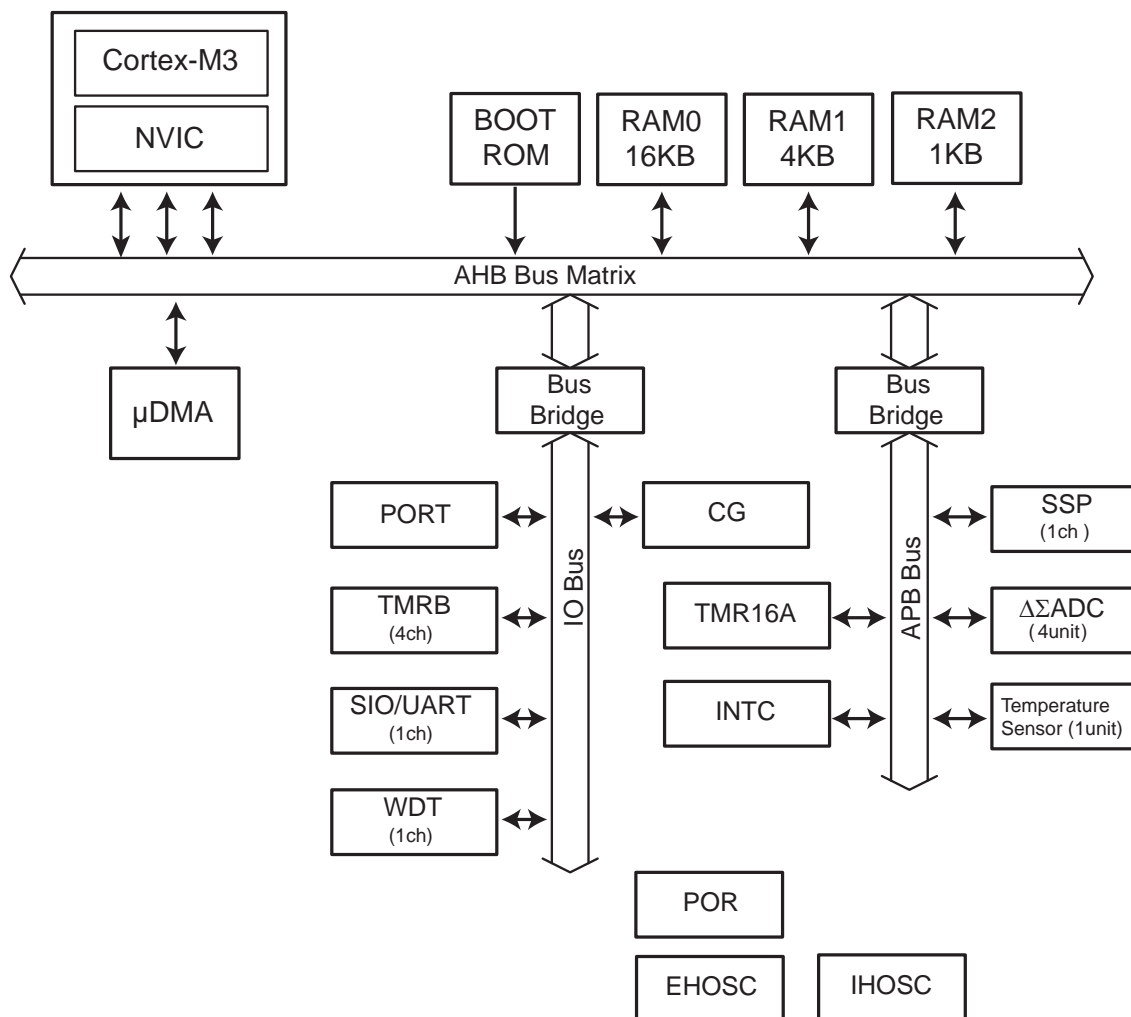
Cortex-M3

NVIC

BOOT ROM

RAM0 16KB

RAM1 4KB

RAM2 1KB

AHB Bus Matrix

μDMA

Bus Bridge

Bus Bridge

PORT

CG

SSP (1ch )

IO Bus

APB Bus

TMRB (4ch)

TMR16A

ΔΣADC (4unit)

SIO/UART (1ch)

INTC

Temperature Sensor (1unit)

WDT (1ch)

POR

EHOSC

IHOSC